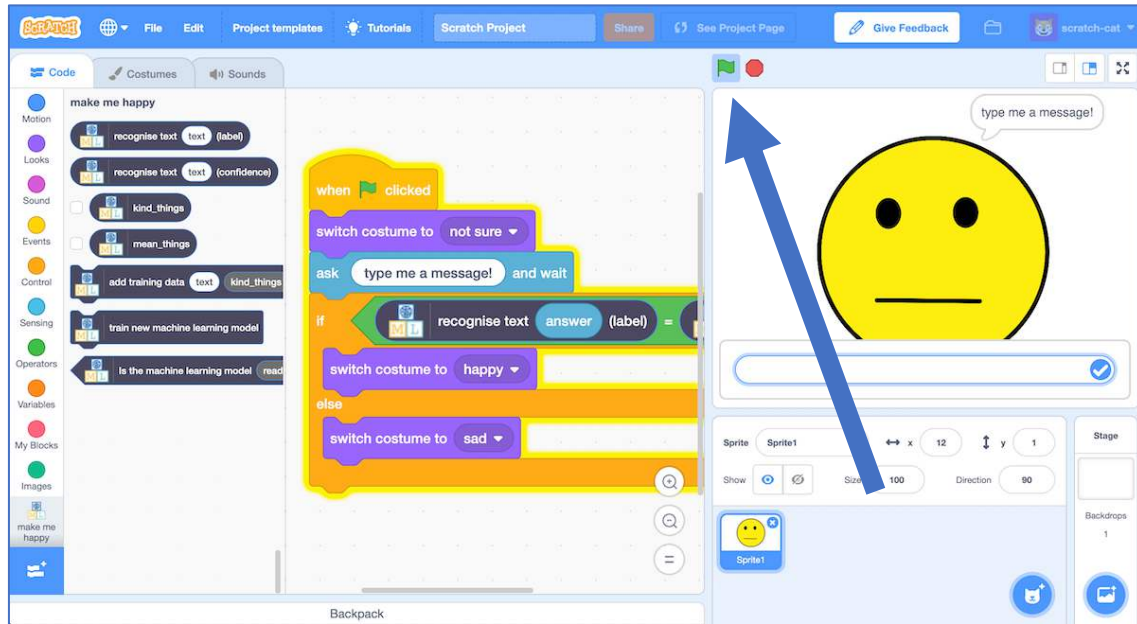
SCRATCH File Edit Project templates Tutorials Scratch Project Share See Project Page Give Feedback scratch-cat

Code Costumes Sounds

Motion
Looks
Sound
Events
Control
Sensing
Operators
Variables
My Blocks
Images
make me happy

make me happy

recognise text text (label)
recognise text text (confidence)
kind_things
mean_things
add training data text kind_things
train new machine learning model
Is the machine learning model read

when clicked
switch costume to not sure
ask type me a message! and wait
if recognise text answer (label) =
switch costume to happy
else
switch costume to sad

Backpack

type me a message!

Sprite Sprite1 x 12 y 1
Show Size 100 Direction 90

Sprite1

Stage

Backdrops
1